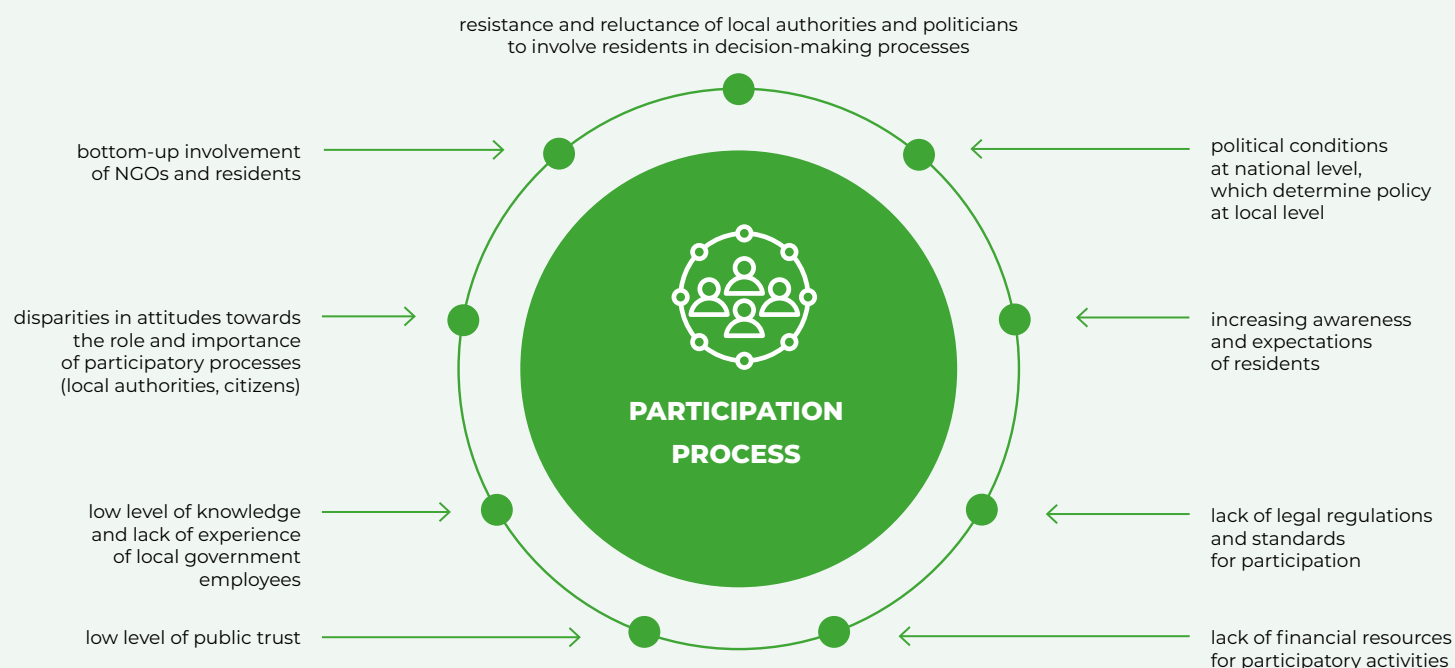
resistance and reluctance of local authorities and politicians to involve residents in decision-making processes

bottom-up involvement of NGOs and residents

political conditions at national level, which determine policy at local level

disparities in attitudes towards the role and importance of participatory processes (local authorities, citizens)

PARTICIPATION PROCESS

increasing awareness and expectations of residents

low level of knowledge and lack of experience of local government employees

lack of legal regulations and standards for participation

low level of public trust

lack of financial resources for participatory activities